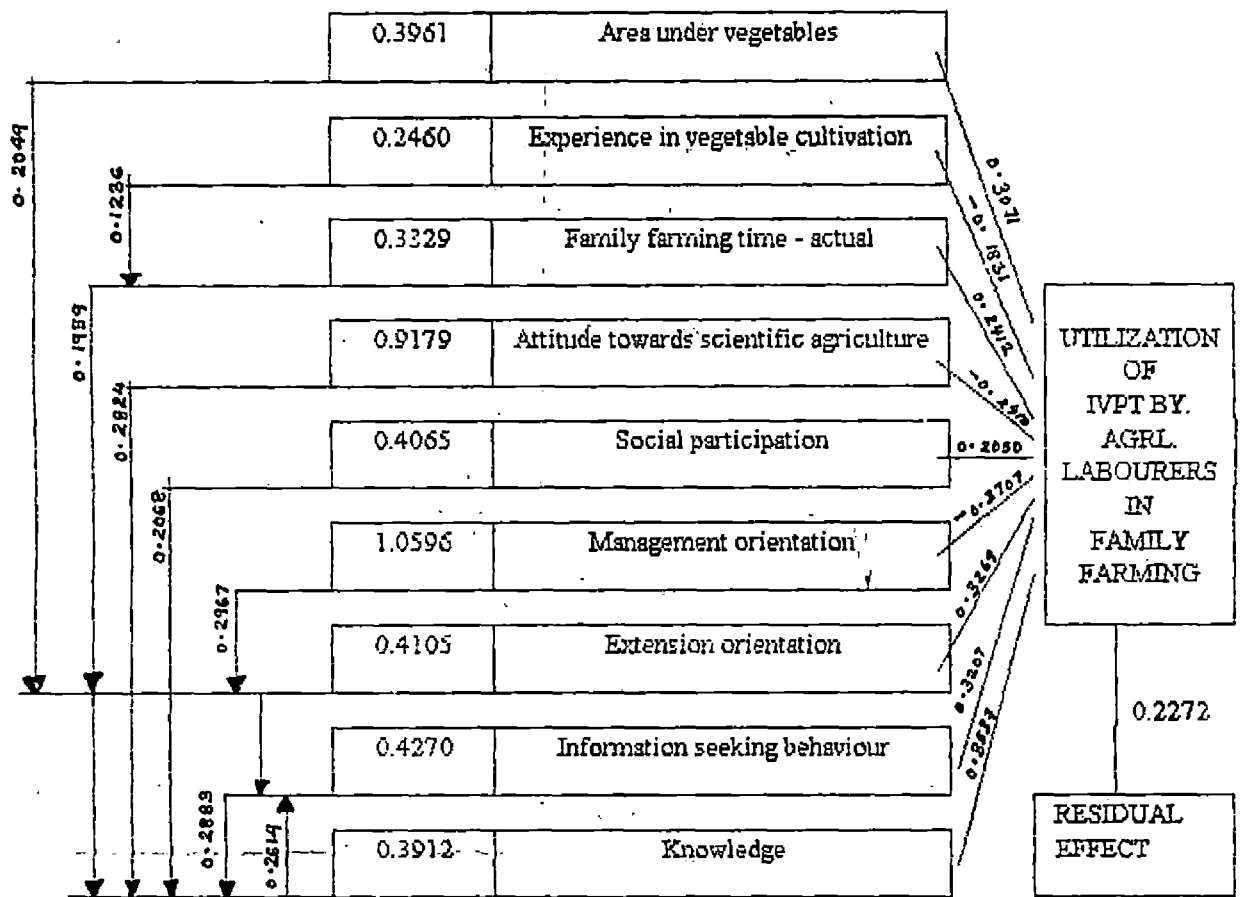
| 0.3961 | Area under vegetables |
|---|---|
| 0.2460 | Experience in vegetable cultivation |
| 0.3329 | Family farming time - actual |
| 0.9179 | Attitude towards scientific agriculture |
| 0.4065 | Social participation |
| 1.0596 | Management orientation |
| 0.4105 | Extension orientation |
| 0.4270 | Information seeking behaviour |
| 0.3912 | Knowledge |

0.2049

0.1236

0.1989

0.2824

0.2068

0.2967

0.2883

0.2619

0.3071

-0.1831

0.2412

-0.2450

0.2050

-0.3707

0.3269

0.3207

0.3023

UTILIZATION OF IVPT BY. AGRL. LABOURERS IN FAMILY FARMING

0.2272

RESIDUAL EFFECT